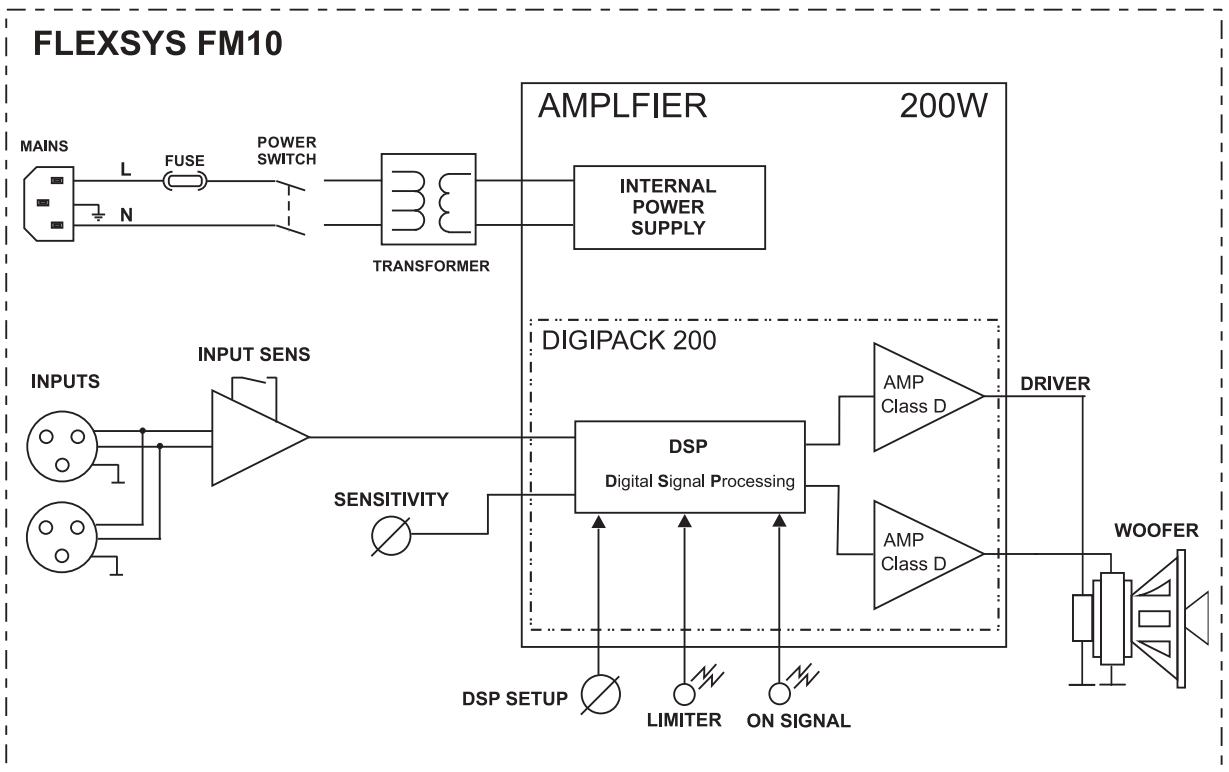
FLEXSYS FM10

AMPLFIER

200W

MAINS

L

FUSE

POWER SWITCH

N

TRANSFORMER

INTERNAL POWER SUPPLY

DIGIPACK 200

INPUT SENS

INPUTS

AMP Class D

DRIVER

DSP

Digital Signal Processing

SENSITIVITY

AMP Class D

WOOFER

DSP SETUP

LIMITER

ON SIGNAL